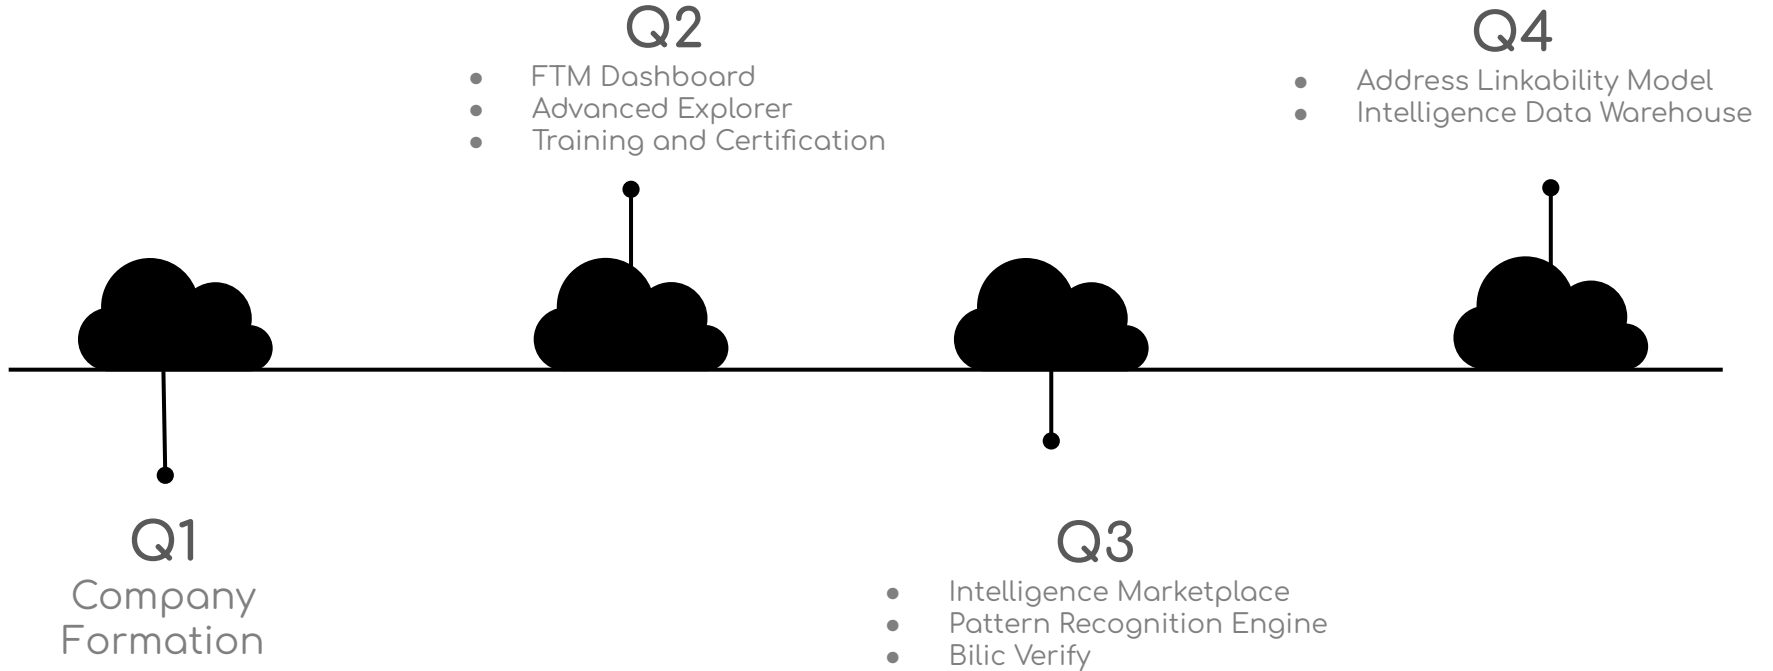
Q2

- FTM Dashboard
- Advanced Explorer
- Training and Certification

Q4

- Address Linkability Model
- Intelligence Data Warehouse

Q1
Company Formation

Q3

- Intelligence Marketplace
- Pattern Recognition Engine
- Bilic Verify